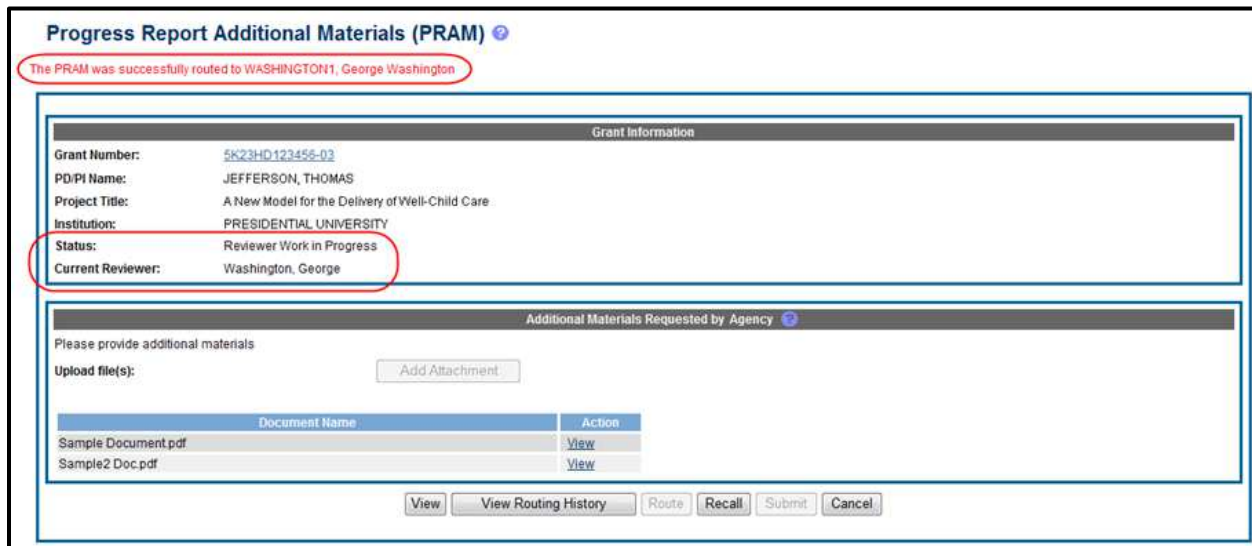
Progress Report Additional Materials (PRAM)

The PRAM was successfully routed to WASHINGTON1, George Washington

Grant Information

Grant Number: 5K23HD123456-03
PD/PI Name: JEFFERSON, THOMAS
Project Title: A New Model for the Delivery of Well-Child Care
Institution: PRESIDENTIAL UNIVERSITY
Status: Reviewer Work in Progress
Current Reviewer: Washington, George

Additional Materials Requested by Agency

Please provide additional materials

Upload file(s): Add Attachment

| Document Name | Action |
|---|---|
| Sample Document.pdf | View |
| Sample2 Doc.pdf | View |

View | View Routing History | Route | Recall | Submit | Cancel